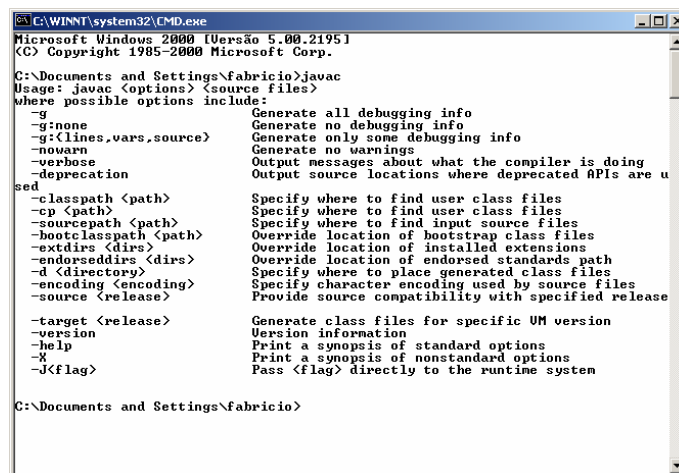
C:\WINNT\system32\CMD.exe

Microsoft Windows 2000 [Versão 5.00.2195]
(C) Copyright 1985-2000 Microsoft Corp.

C:\Documents and Settings\fabricio>javac
Usage: javac <options> <source files>
where possible options include:
-g Generate all debugging info
-g:none Generate no debugging info
-g:{lines,vars,source} Generate only some debugging info
-nowarn Generate no warnings
-verbose Output messages about what the compiler is doing
-deprecation Output source locations where deprecated APIs are used
-classpath <path> Specify where to find user class files
-cp <path> Specify where to find user class files
-sourcepath <path> Specify where to find input source files
-bootclasspath <path> Override location of bootstrap class files
-extdirs <dirs> Override location of installed extensions
-endorseddirs <dirs> Override location of endorsed standards path
-d <directory> Specify where to place generated class files
-encoding <encoding> Specify character encoding used by source files
-source <release> Provide source compatibility with specified release

-target <release> Generate class files for specific VM version
-version Version information
-help Print a synopsis of standard options
-X Print a synopsis of nonstandard options
-J<flag> Pass <flag> directly to the runtime system

C:\Documents and Settings\fabricio>